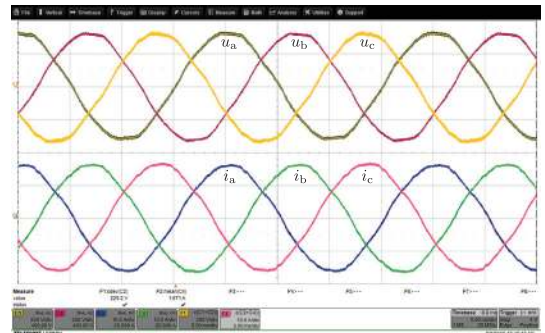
File Vertical Timebase Trigger Display Cursors Measure Math Analysis Utilities Support

$u_a$ $u_b$ $u_c$

$i_a$ $i_b$ $i_c$

Measure
value
status

P1:rms(C2) 225 V
P2:rms(C3) 10.1 A
P3:---
P4:---
P5:---
P6:---
P7:---
P8:---

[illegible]